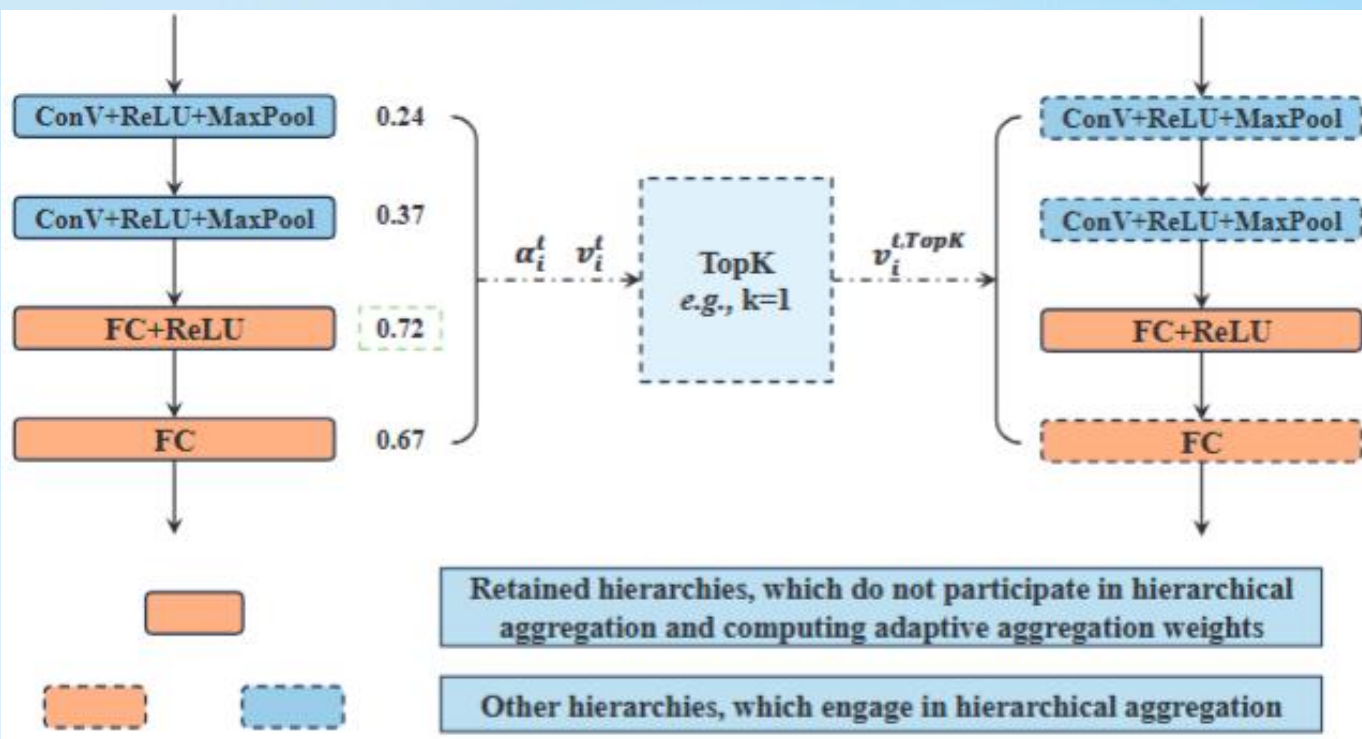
ConV+ReLU+MaxPool

0.24

ConV+ReLU+MaxPool

0.37

FC+ReLU

0.72

FC

0.67

$\alpha_i^t$ $v_i^t$

TopK
*e.g.,* k=1

$v_i^{t,TopK}$

ConV+ReLU+MaxPool

ConV+ReLU+MaxPool

FC+ReLU

FC

Retained hierarchies, which do not participate in hierarchical aggregation and computing adaptive aggregation weights

Other hierarchies, which engage in hierarchical aggregation